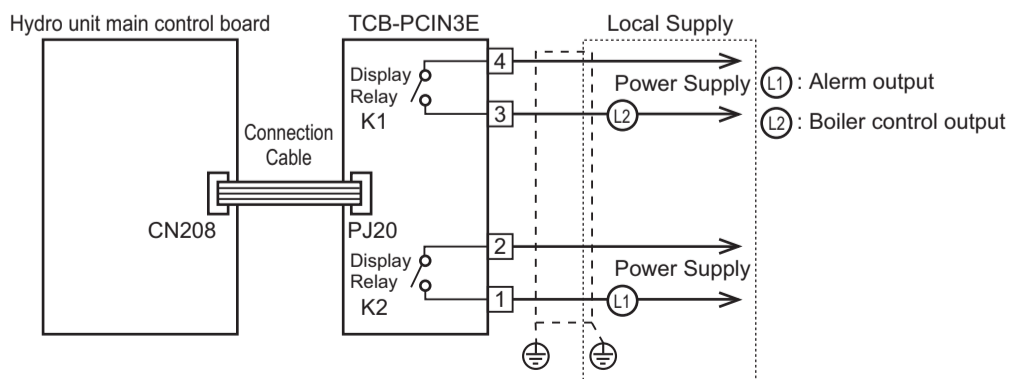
Hydro unit main control board

TCB-PCIN3E

Local Supply

4

Display Relay K1

Power Supply

L1 : Alerm output

3

L2

L2 : Boiler control output

Connection Cable

CN208

PJ20

2

Display Relay K2

Power Supply

1

L1